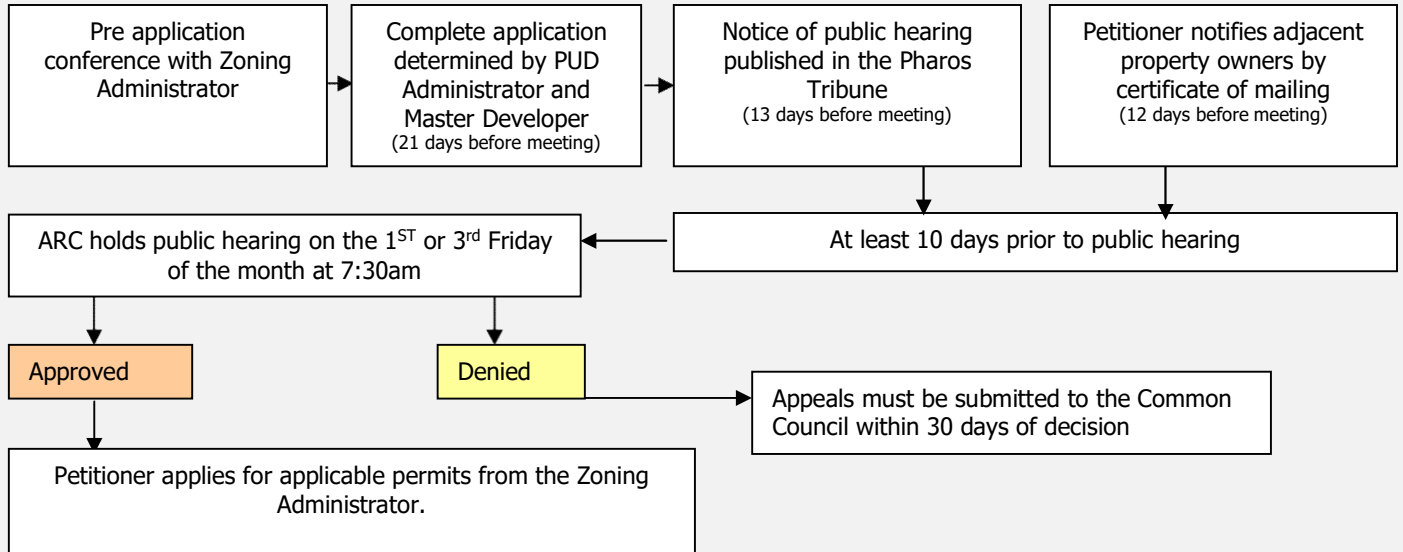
Pre application conference with Zoning Administrator

Complete application determined by PUD Administrator and Master Developer
(21 days before meeting)

Notice of public hearing published in the Pharos Tribune
(13 days before meeting)

Petitioner notifies adjacent property owners by certificate of mailing
(12 days before meeting)

At least 10 days prior to public hearing

ARC holds public hearing on the 1$^{ST}$ or 3$^{rd}$ Friday of the month at 7:30am

Approved

Denied

Appeals must be submitted to the Common Council within 30 days of decision

Petitioner applies for applicable permits from the Zoning Administrator.